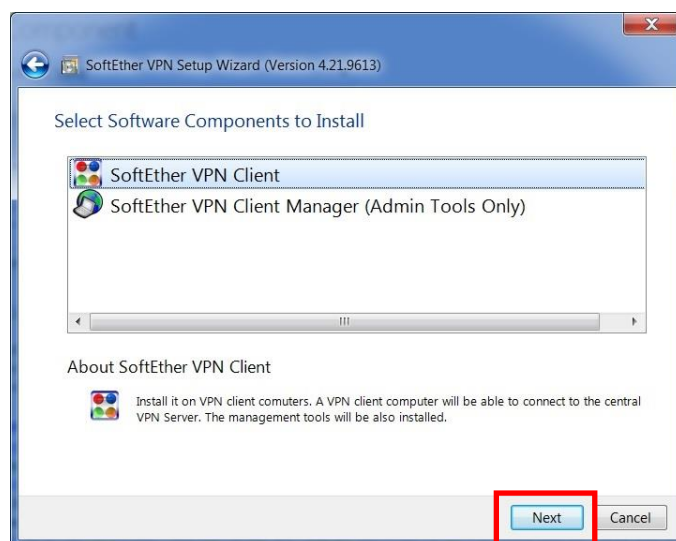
SoftEther VPN Setup Wizard (Version 4.21.9613)

Select Software Components to Install

SoftEther VPN Client
SoftEther VPN Client Manager (Admin Tools Only)

About SoftEther VPN Client

Install it on VPN client comuters. A VPN client computer will be able to connect to the central VPN Server. The management tools will be also installed.

Next
Cancel